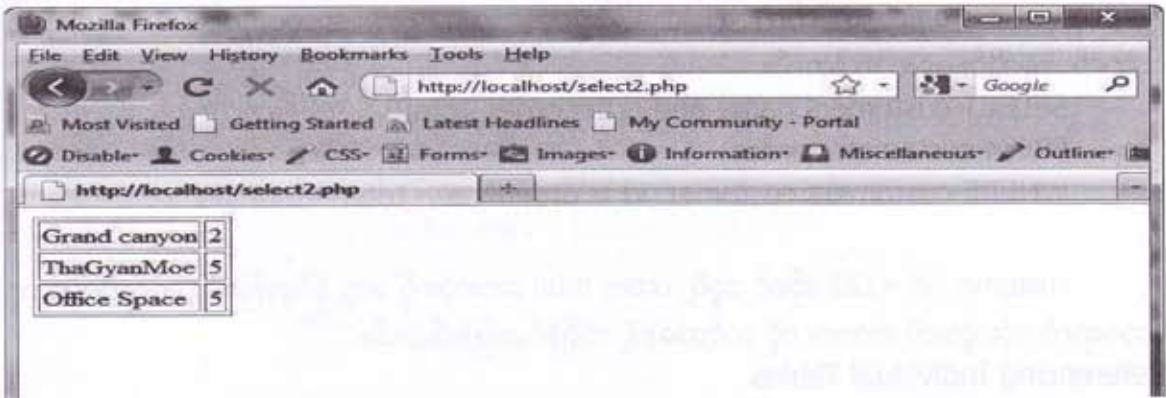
Mozilla Firefox

File Edit View History Bookmarks Tools Help

http://localhost/select2.php

Google

Most Visited Getting Started Latest Headlines My Community - Portal

Disable Cookies CSS Forms Images Information Miscellaneous Outline

http://localhost/select2.php

+

| Grand canyon | 2 |
|---|---|
| ThaGyanMoe | 5 |
| Office Space | 5 |